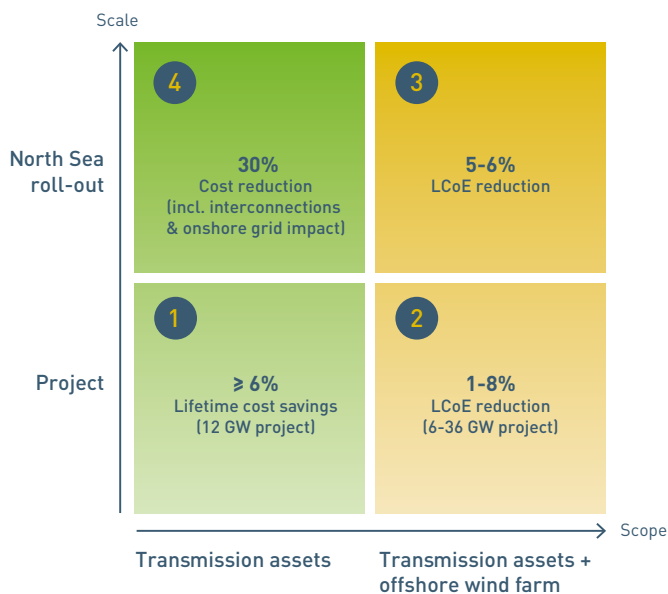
Scale

North Sea roll-out

Project

4

30%
Cost reduction
(incl. interconnections & onshore grid impact)

3

5-6%
LCoE reduction

1

≥ 6%
Lifetime cost savings
(12 GW project)

2

1-8%
LCoE reduction
(6-36 GW project)

Scope

Transmission assets

Transmission assets + offshore wind farm